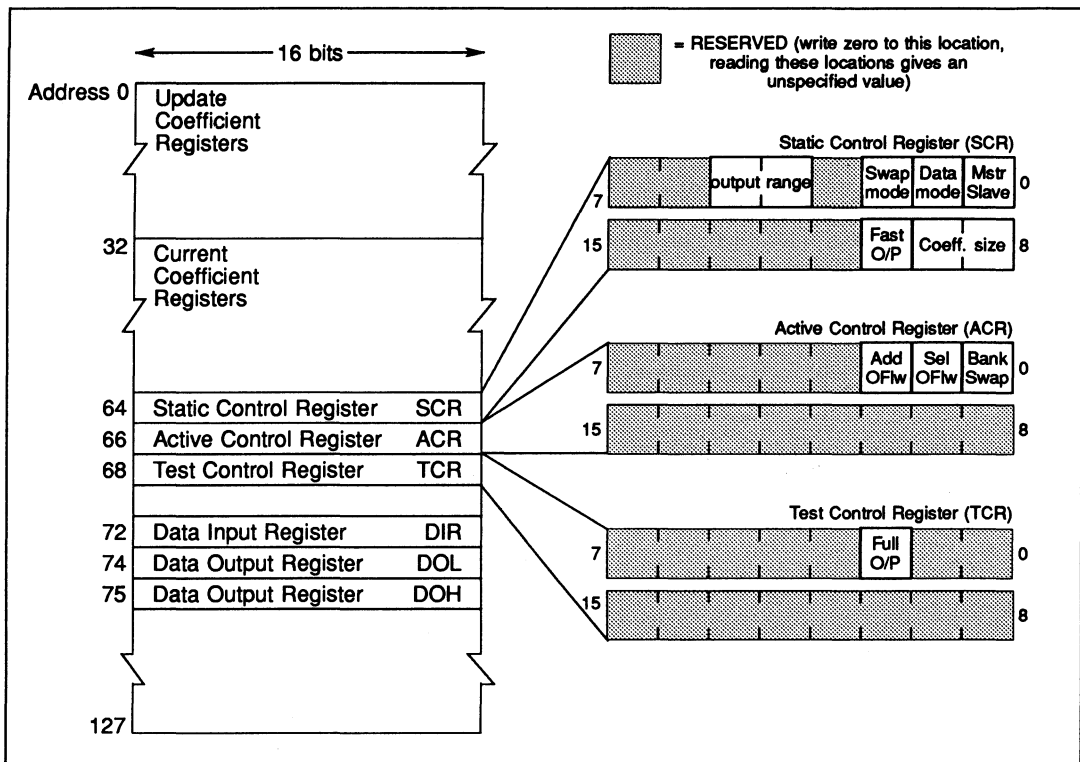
16 bits

= RESERVED (write zero to this location, reading these locations gives an unspecified value)

Address 0 Update Coefficient Registers

32 Current Coefficient Registers

64 Static Control Register SCR
66 Active Control Register ACR
68 Test Control Register TCR
72 Data Input Register DIR
74 Data Output Register DOL
75 Data Output Register DOH
127

Static Control Register (SCR)
7 output range Swap mode Data mode Mstr Slave 0
15 Fast O/P Coeff. size 8

Active Control Register (ACR)
7 Add OFlw Sel OFlw Bank Swap 0
15 8

Test Control Register (TCR)
7 Full O/P 0
15 8